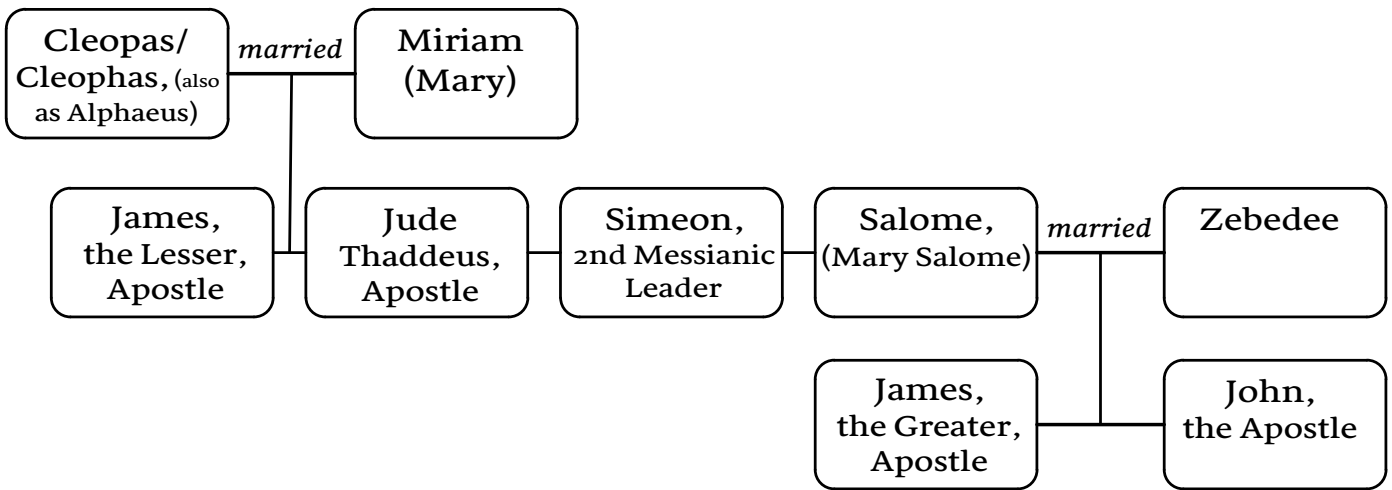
Cleopas/ Cleophas, (also as Alphaeus)

married

Miriam (Mary)

James, the Lesser, Apostle

Jude Thaddeus, Apostle

Simeon, 2nd Messianic Leader

Salome, (Mary Salome)

married

Zebedee

James, the Greater, Apostle

John, the Apostle